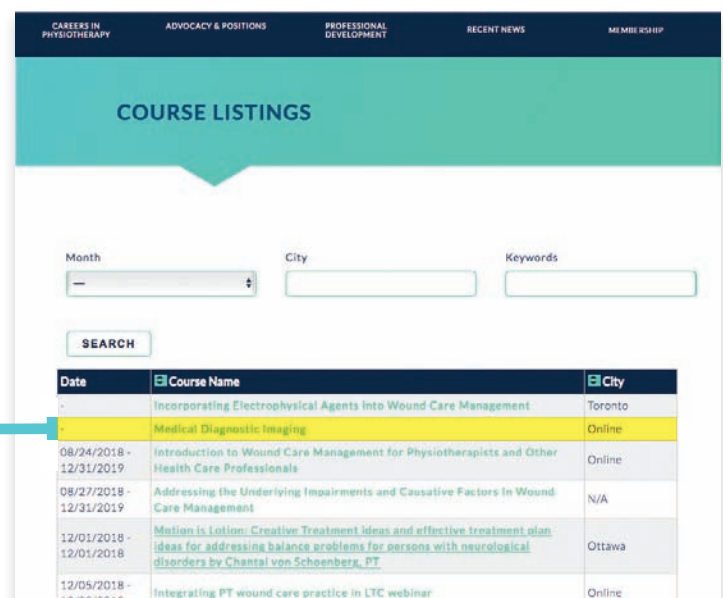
CAREERS IN PHYSIOTHERAPY ADVOCACY & POSITIONS PROFESSIONAL DEVELOPMENT RECENT NEWS MEMBERSHIP

COURSE LISTINGS

Month
—

City

Keywords

SEARCH

| Date | Course Name | City |
|---|---|---|
| - | Incorporating Electrophysical Agents into Wound Care Management | Toronto |
| - | Medical Diagnostic Imaging | Online |
| 08/24/2018 - 12/31/2019 | Introduction to Wound Care Management for Physiotherapists and Other Health Care Professionals | Online |
| 08/27/2018 - 12/31/2019 | Addressing the Underlying Impairments and Causative Factors in Wound Care Management | N/A |
| 12/01/2018 - 12/01/2018 | Motion is Lotion: Creative Treatment ideas and effective treatment plan ideas for addressing balance problems for persons with neurological disorders by Chantal von Schoenberg, PT | Ottawa |
| 12/05/2018 - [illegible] | Integrating PT wound care practice in LTC webinar | Online |